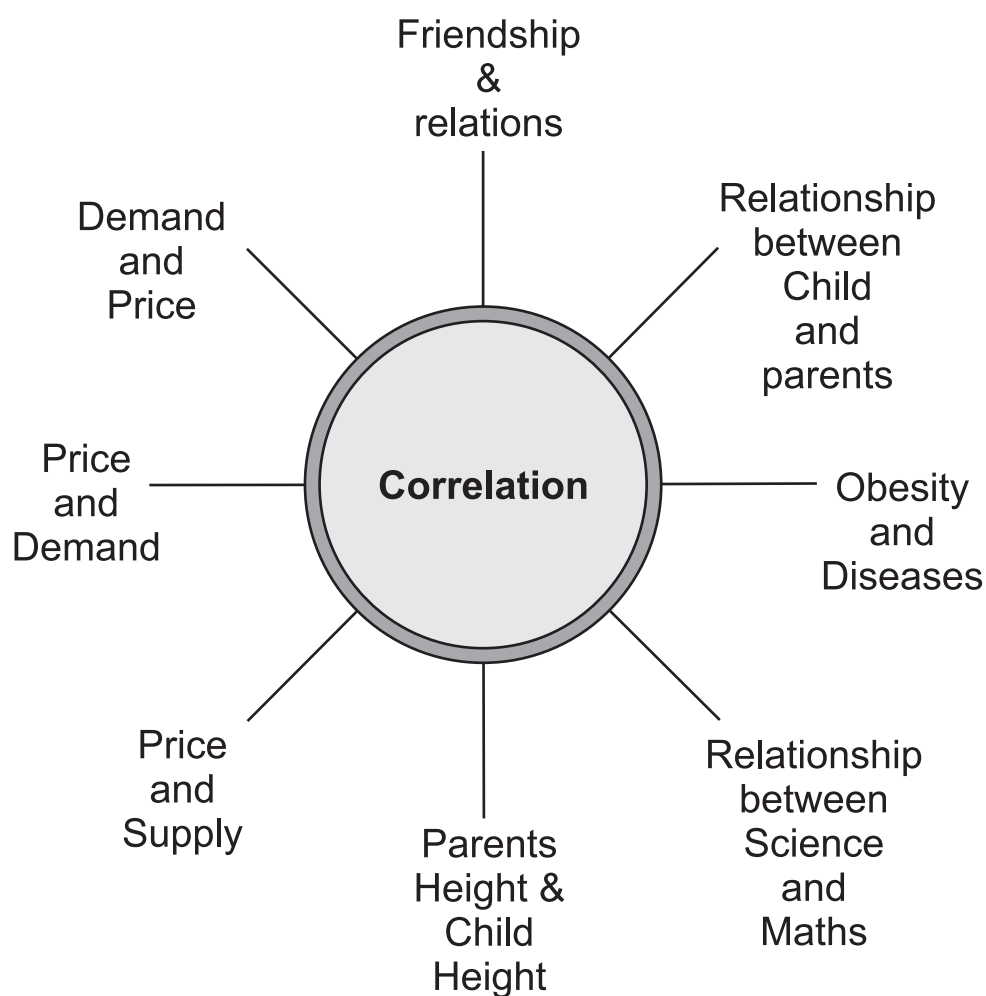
Friendship & relations

Demand and Price

Relationship between Child and parents

Correlation

Price and Demand

Obesity and Diseases

Price and Supply

Parents Height & Child Height

Relationship between Science and Maths